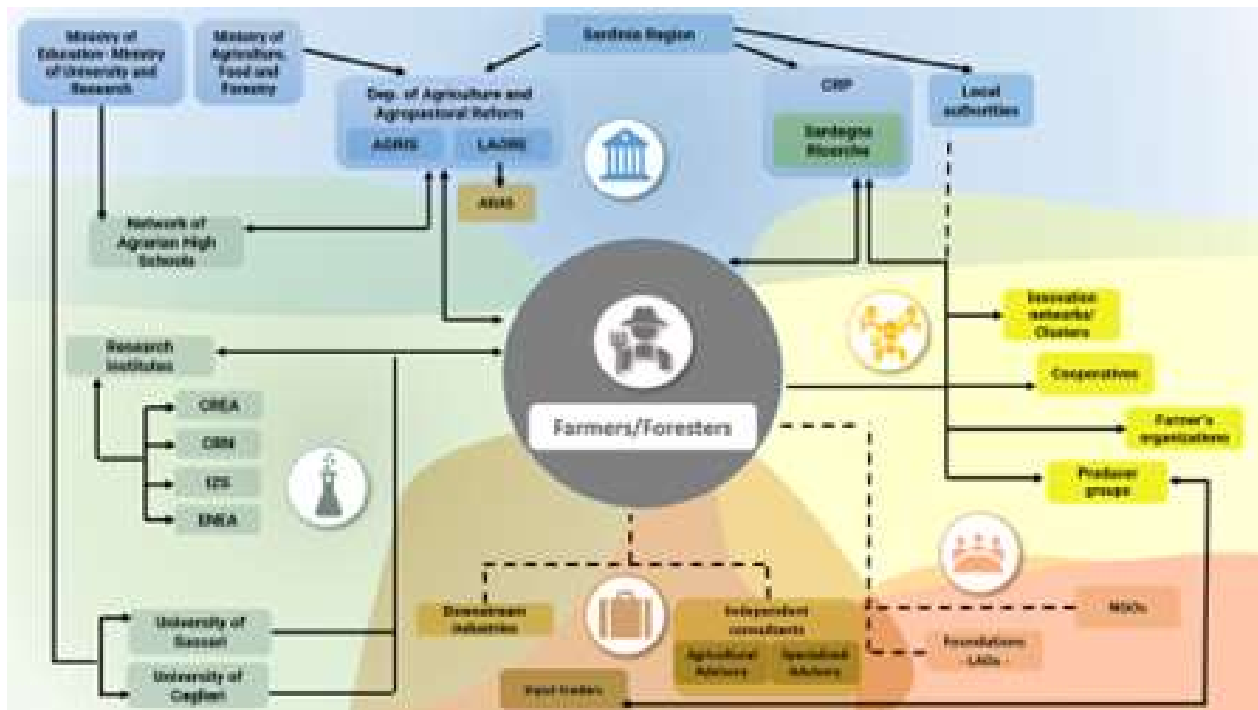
Ministry of Education- Ministry of University and Research

Ministry of Agriculture, Food and Forestry

Sardinia Region

Dep. of Agriculture and Agropastoral Reform

AGRIS

LAORE

ARAS

CRP

Sardegna Ricerche

Local authorities

Network of Agrarian High Schools

Research Institutes

CREA

CNR

IZS

ENEA

Farmers/Foresters

Innovation networks/ Clusters

Cooperatives

Farmer's organizations

Producer groups

Downstream industries

Independent consultants

Agricultural Advisory

Specialized Advisory

NGOs

Foundations LAGs

University of Sassari

University of Cagliari

Input traders